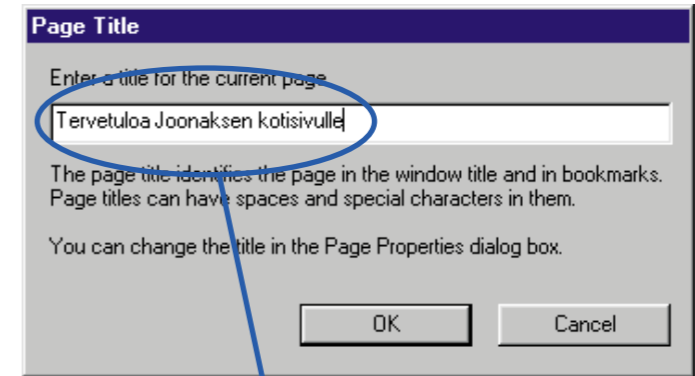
Page Title

Enter a title for the current page

Tervetuloa Joonaksen kotisivulle

The page title identifies the page in the window title and in bookmarks. Page titles can have spaces and special characters in them.

You can change the title in the Page Properties dialog box.

OK

Cancel